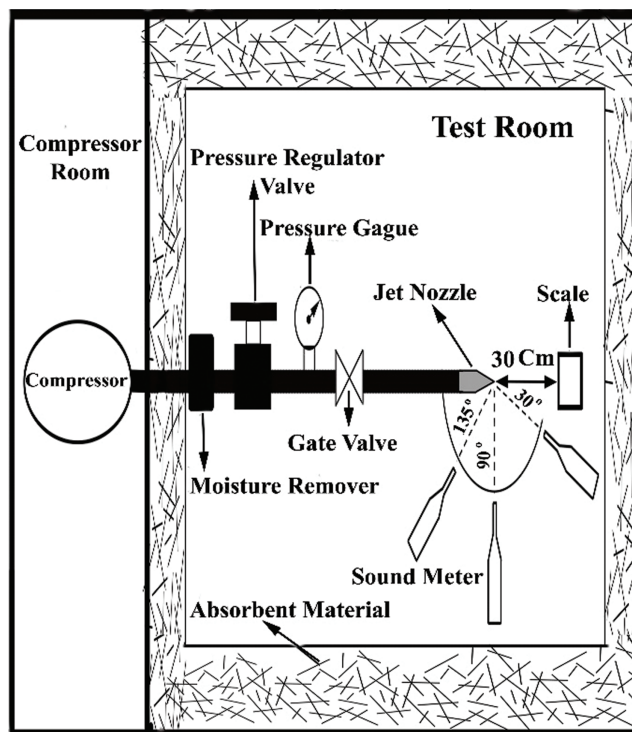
Compressor Room

Test Room

Pressure Regulator Valve

Pressure Gague

Jet Nozzle

Scale

30 Cm

Compressor

$30^\circ$

$135^\circ$

$90^\circ$

Gate Valve

Moisture Remover

Sound Meter

Absorbent Material